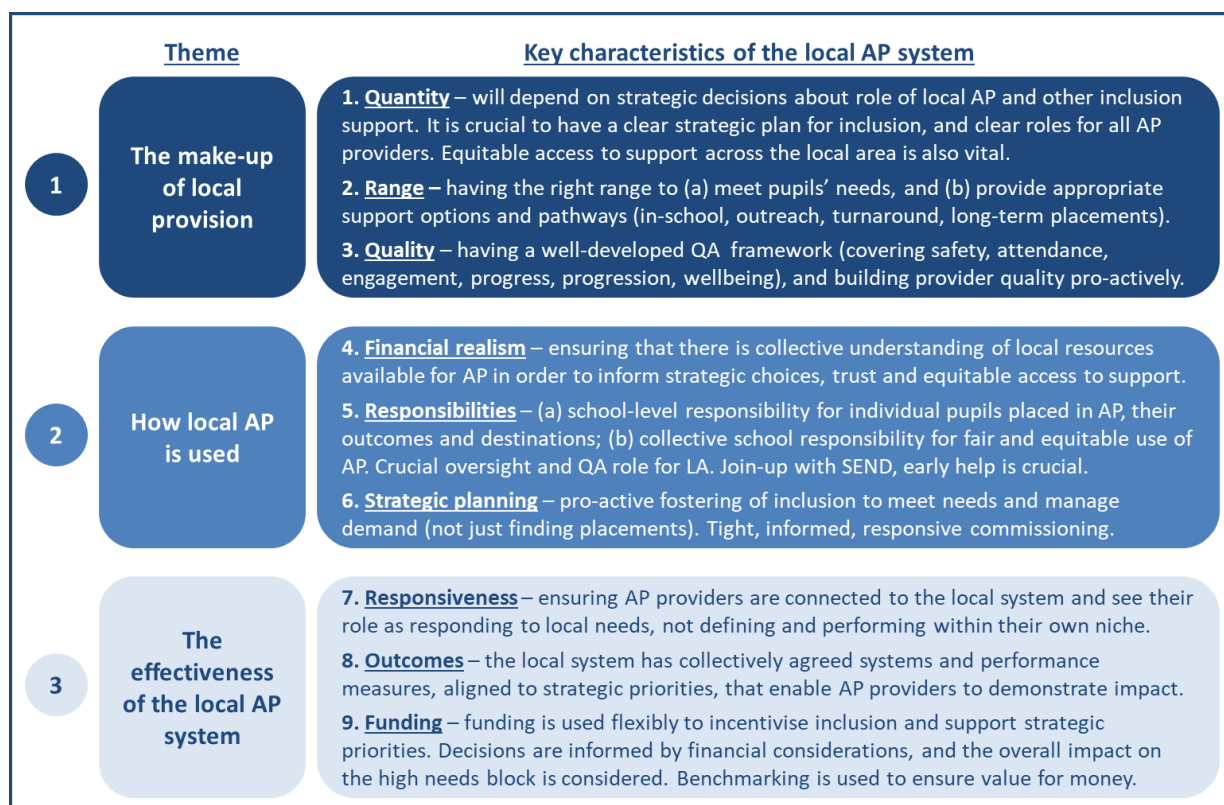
Theme

Key characteristics of the local AP system

1

The make-up of local provision

1. Quantity – will depend on strategic decisions about role of local AP and other inclusion support. It is crucial to have a clear strategic plan for inclusion, and clear roles for all AP providers. Equitable access to support across the local area is also vital.

2. Range – having the right range to (a) meet pupils' needs, and (b) provide appropriate support options and pathways (in-school, outreach, turnaround, long-term placements).

3. Quality – having a well-developed QA framework (covering safety, attendance, engagement, progress, progression, wellbeing), and building provider quality pro-actively.

2

How local AP is used

4. Financial realism – ensuring that there is collective understanding of local resources available for AP in order to inform strategic choices, trust and equitable access to support.

5. Responsibilities – (a) school-level responsibility for individual pupils placed in AP, their outcomes and destinations; (b) collective school responsibility for fair and equitable use of AP. Crucial oversight and QA role for LA. Join-up with SEND, early help is crucial.

6. Strategic planning – pro-active fostering of inclusion to meet needs and manage demand (not just finding placements). Tight, informed, responsive commissioning.

3

The effectiveness of the local AP system

7. Responsiveness – ensuring AP providers are connected to the local system and see their role as responding to local needs, not defining and performing within their own niche.

8. Outcomes – the local system has collectively agreed systems and performance measures, aligned to strategic priorities, that enable AP providers to demonstrate impact.

9. Funding – funding is used flexibly to incentivise inclusion and support strategic priorities. Decisions are informed by financial considerations, and the overall impact on the high needs block is considered. Benchmarking is used to ensure value for money.